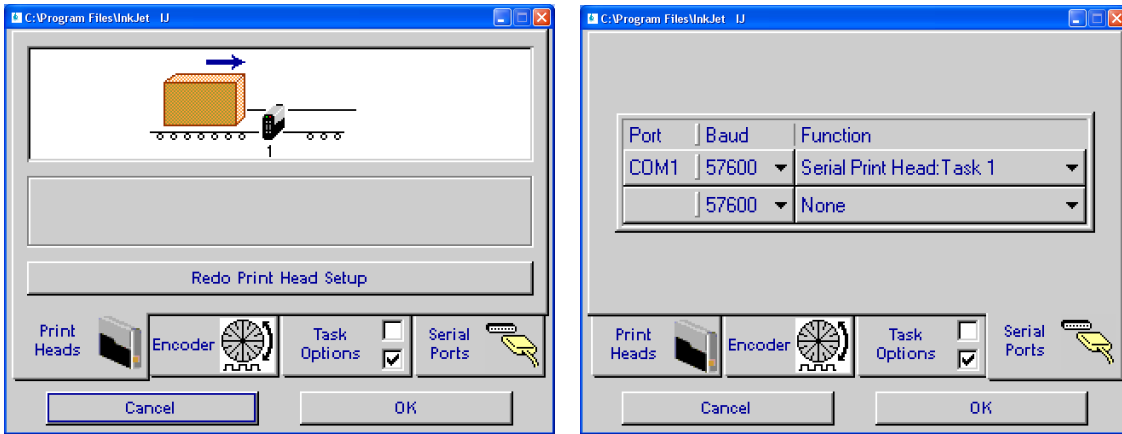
C:\Program Files\InkJet IJ

1

Redo Print Head Setup

Print Heads
Encoder
Task Options
Serial Ports

Cancel
OK

C:\Program Files\InkJet IJ

| Port | Baud | Function |
|---|---|---|
| COM1 | 57600 | Serial Print Head:Task 1 |
| | 57600 | None |

Print Heads
Encoder
Task Options
Serial Ports

Cancel
OK